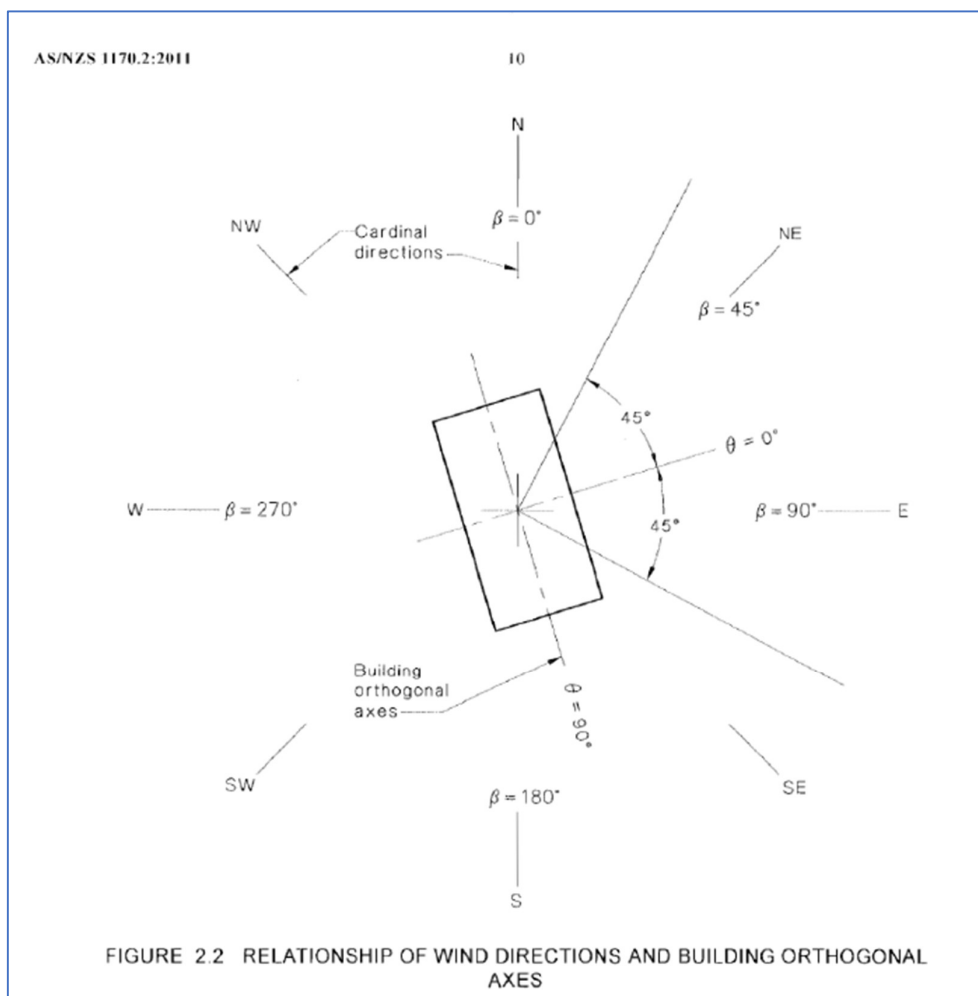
AS/NZS 1170.2:2011

10

N

$\beta = 0°$

NW

Cardinal directions

NE

$\beta = 45°$

45°

$\theta = 0°$

W $\beta = 270°$

$\beta = 90°$ E

45°

Building orthogonal axes

$\theta = 90°$

SW

SE

$\beta = 180°$

S

FIGURE 2.2 RELATIONSHIP OF WIND DIRECTIONS AND BUILDING ORTHOGONAL AXES